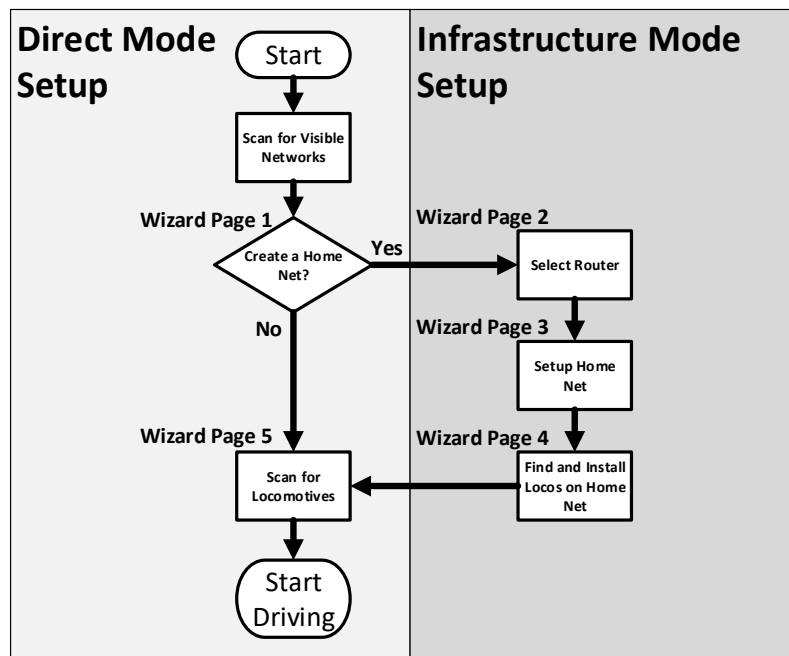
Direct Mode Setup

Start

Scan for Visible Networks

Wizard Page 1

Create a Home Net?

No

Wizard Page 5

Scan for Locomotives

Start Driving

Infrastructure Mode Setup

Wizard Page 2

Yes

Select Router

Wizard Page 3

Setup Home Net

Wizard Page 4

Find and Install Locos on Home Net